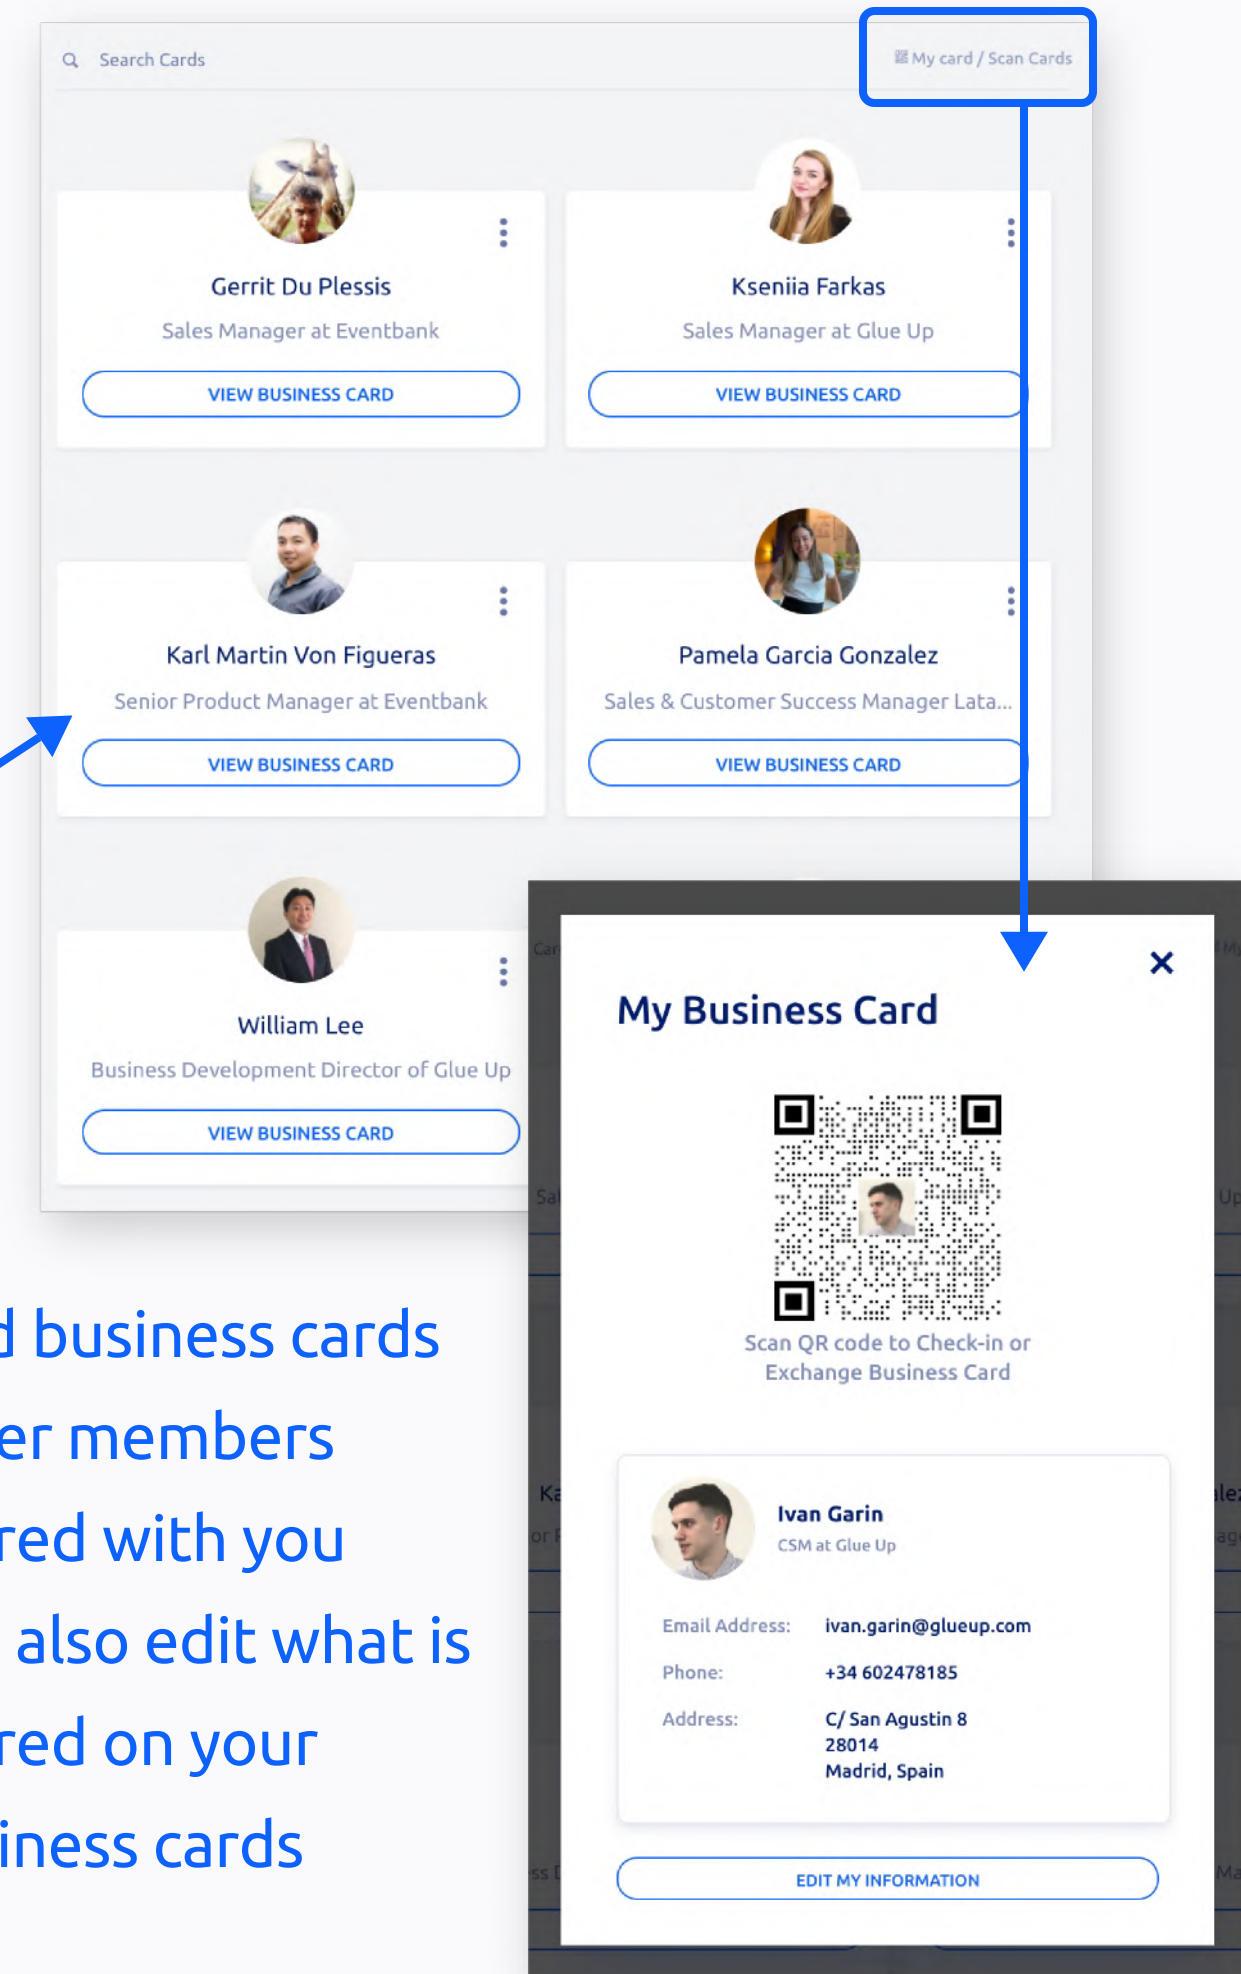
Search Cards

My card / Scan Cards

Gerrit Du Plessis
Sales Manager at Eventbank
VIEW BUSINESS CARD

Kseniia Farkas
Sales Manager at Glue Up
VIEW BUSINESS CARD

Karl Martin Von Figueras
Senior Product Manager at Eventbank
VIEW BUSINESS CARD

Pamela Garcia Gonzalez
Sales & Customer Success Manager Lata...
VIEW BUSINESS CARD

William Lee
Business Development Director of Glue Up
VIEW BUSINESS CARD

d business cards
er members
red with you
also edit what is
red on your
iness cards

My Business Card

×

Scan QR code to Check-in or Exchange Business Card

Ivan Garin
CSM at Glue Up

Email Address: ivan.garin@glueup.com
Phone: +34 602478185
Address: C/ San Agustin 8
28014
Madrid, Spain

EDIT MY INFORMATION